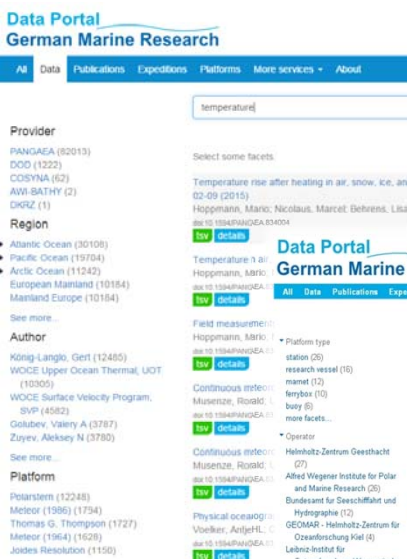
Data Portal
German Marine Research

All Data Publications Expeditions Platforms More services About

temperature

Provider
PANGAEA (82013)
DOD (1222)
COSYNA (62)
AWI-BATHY (2)
DKRZ (1)

Region
Atlantic Ocean (30106)
Pacific Ocean (19704)
Arctic Ocean (11242)
European Mainland (10184)
Mainland Europe (10184)
See more...

Author
König-Langlo, Gert (12485)
WOCE Upper Ocean Thermal, UOT (10305)
WOCE Surface Velocity Program, SVP (4582)
Golubev, Valery A (3787)
Zuyev, Aleksey N (3780)
See more...

Platform
Polarstern (12248)
Meteor (1986) (1794)
Thomas G. Thompson (1727)
Meteor (1964) (1626)
Joides Resolution (1150)

Select some facets

Temperature rise after heating in air, snow, ice, an 02-09 (2015)
Hoppmann, Mario; Nicolaus, Marcel; Behrens, Lisa
doi:10.1594/PANGAEA.834004
tsv details

Temperature i air
Hoppmann, Mario
doi:10.1594/PANGAEA
tsv details

Field measurement
Hoppmann, Mario
doi:10.1594/PANGAEA
tsv details

Continuous meteo
Musenze, Ronald
doi:10.1594/PANGAEA
tsv details

Continuous meteo
Musenze, Ronald
doi:10.1594/PANGAEA
tsv details

Physical oceanogr
Voelker, AntjeHL
doi:10.1594/PANGAEA
tsv details

Data Portal
German Marine

All Data Publications Exp

Platform type
station (26)
research vessel (16)
mamet (12)
ferrybox (10)
buoy (6)
more facets...

Operator
Helmholtz-Zentrum Geesthacht (27)
Alfred Wegener Institute for Polar and Marine Research (26)
Bundesamt für Seeschiffahrt und Hydrographie (12)
GEOMAR - Helmholtz-Zentrum für Ozeanforschung Kiel (4)
Leibniz-Institut für